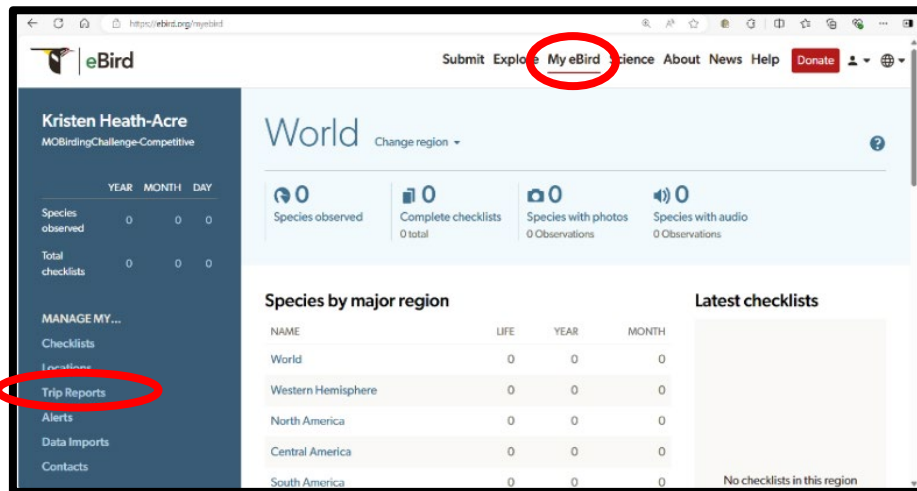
https://ebird.org/myebird

eBird

Submit Explore My eBird Science About News Help Donate

Kristen Heath-Acre
MOBirdingChallenge-Competitive

| | YEAR | MONTH | DAY |
|---|---|---|---|
| Species observed | 0 | 0 | 0 |
| Total checklists | 0 | 0 | 0 |

MANAGE MY...
Checklists
Locations
Trip Reports
Alerts
Data Imports
Contacts

World Change region

0 Species observed
0 Complete checklists 0 total
0 Species with photos 0 Observations
0 Species with audio 0 Observations

Species by major region

| NAME | LIFE | YEAR | MONTH |
|---|---|---|---|
| World | 0 | 0 | 0 |
| Western Hemisphere | 0 | 0 | 0 |
| North America | 0 | 0 | 0 |
| Central America | 0 | 0 | 0 |
| South America | 0 | 0 | 0 |

Latest checklists

No checklists in this region